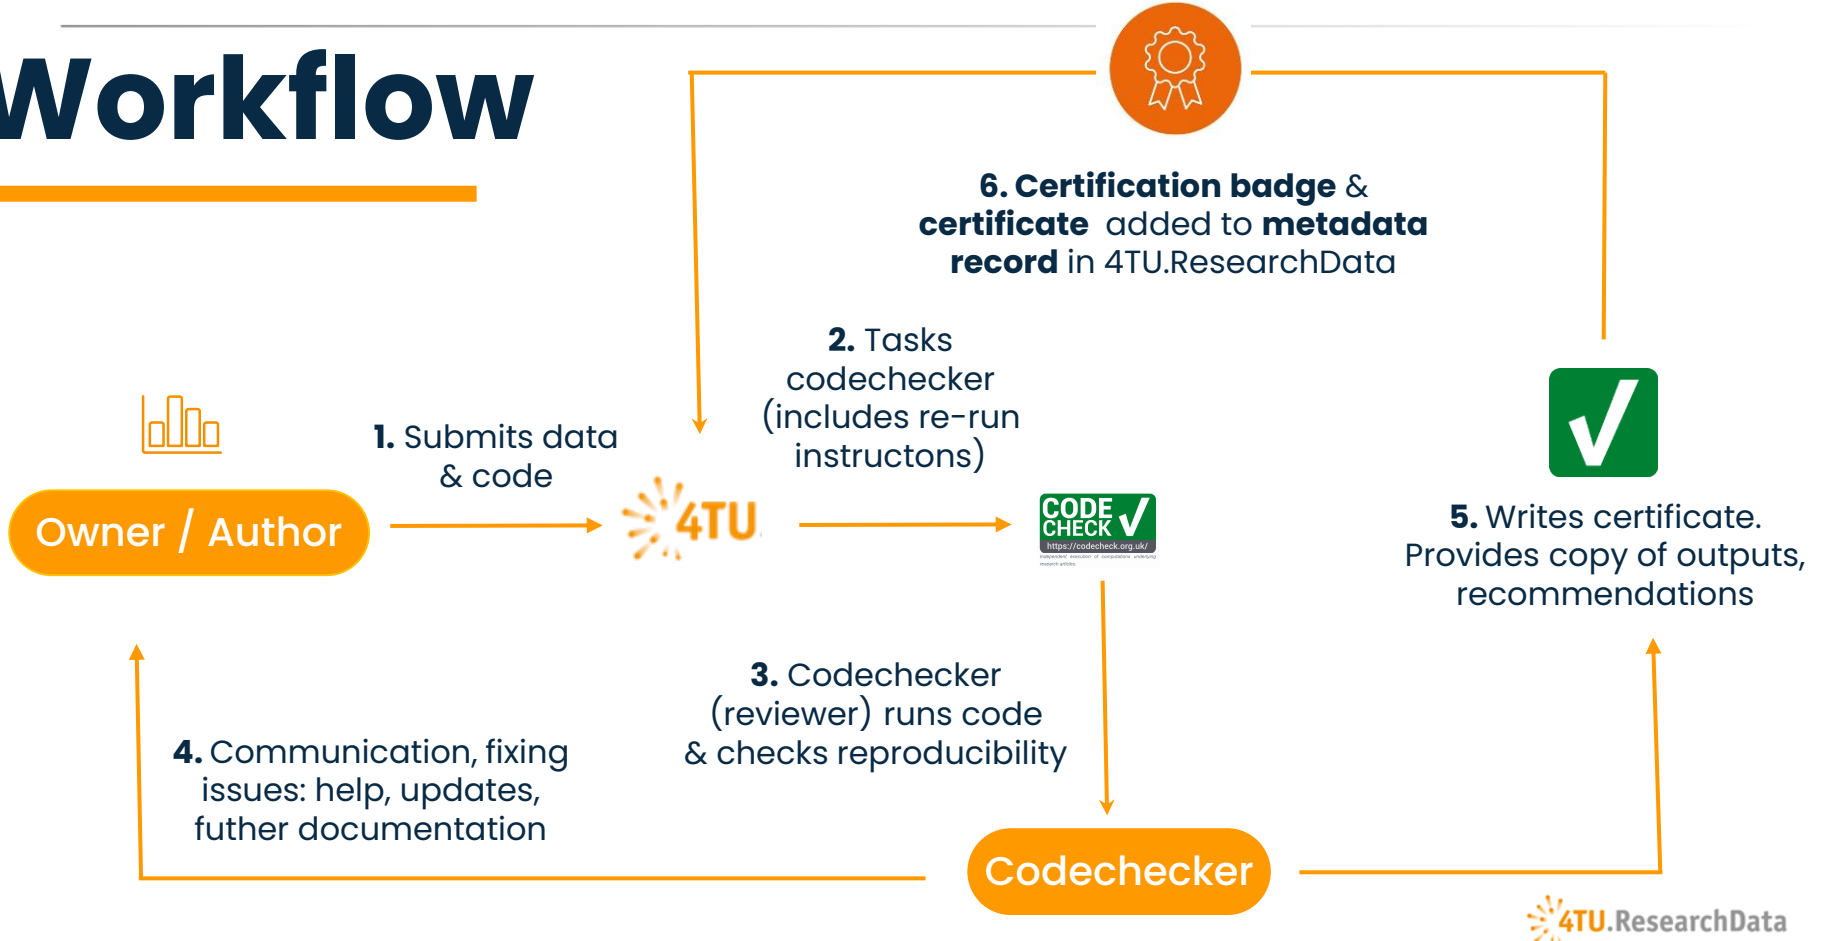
Workflow

6. Certification badge & certificate added to metadata record in 4TU.ResearchData

2. Tasks codechecker (includes re-run instructons)

1. Submits data & code

Owner / Author

4TU

CODE CHECK

https://codecheck.org.uk/

5. Writes certificate. Provides copy of outputs, recommendations

3. Codechecker (reviewer) runs code & checks reproducibility

4. Communication, fixing issues: help, updates, futher documentation

Codechecker

4TU.ResearchData